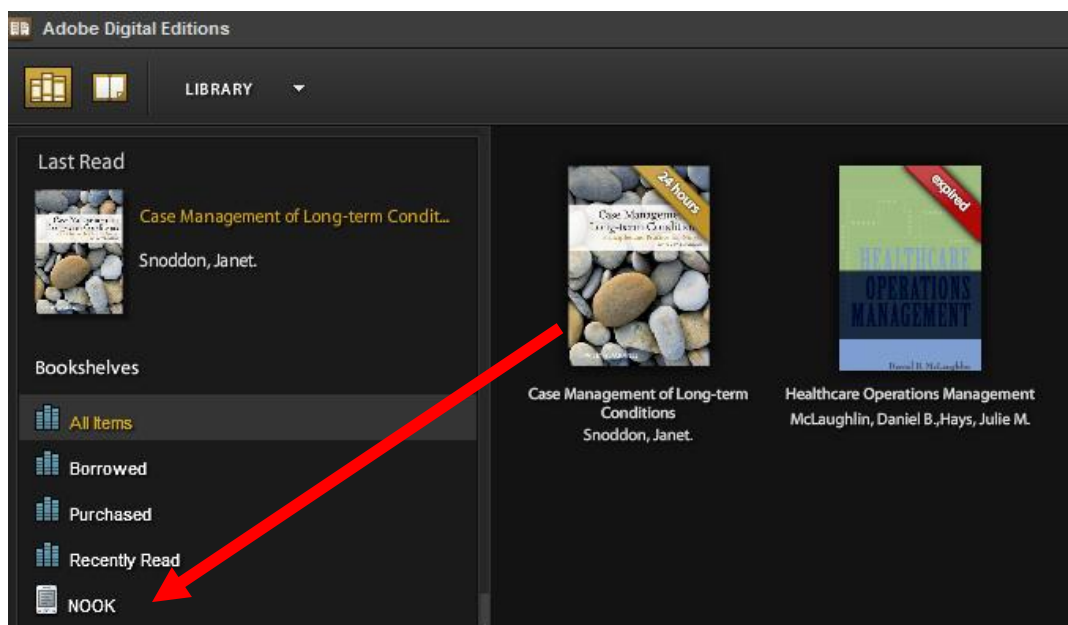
Adobe Digital Editions

LIBRARY

Last Read

Case Management of Long-term Condit...

Snoddon, Janet.

Bookshelves

All Items

Borrowed

Purchased

Recently Read

NOOK

24 hours

Case Management of Long-term Conditions

Case Management of Long-term Conditions
Snoddon, Janet.

expired

HEALTHCARE OPERATIONS MANAGEMENT

Daniel B. McLaughlin

Healthcare Operations Management
McLaughlin, Daniel B.,Hays, Julie M.